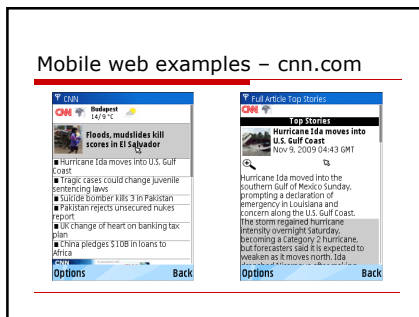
Mobile web examples – cnn.com

CNN

CNN

Budapest 14/9 °C

Floods, mudslides kill 3 in El Salvador

■ Hurricane Ida moves into U.S. Gulf Coast

■ Tragic cases could change juvenile sentencing laws

■ Suicide bomber kills 3 in Pakistan

■ Pakistan rejects unsecured nukes report

■ UK change of heart on banking tax plan

■ China pledges $10B in loans to Africa

CNN

Options Back

Full Article Top Stories

CNN

Top Stories

Hurricane Ida moves into U.S. Gulf Coast

Nov 9, 2009 04:43 GMT

Hurricane Ida moved into the southern Gulf of Mexico Sunday, prompting a declaration of emergency in Louisiana and concern along the U.S. Gulf Coast. The storm regained hurricane intensity overnight Saturday, becoming a Category 2 hurricane, but forecasters said it is expected to weaken as it moves north. Ida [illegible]

Options Back